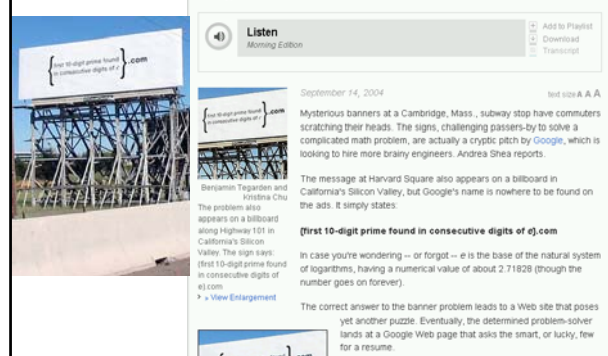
{first 10-digit prime found in consecutive digits of e}.com

Listen
Morning Edition

Add to Playlist
Download
Transcript

September 14, 2004

text size A A A

{first 10-digit prime found in consecutive digits of e}.com

Benjamin Tegarden and Kristina Chu

The problem also appears on a billboard along Highway 101 in California's Silicon Valley. The sign says: {first 10-digit prime found in consecutive digits of e}.com

» View Enlargement

Mysterious banners at a Cambridge, Mass., subway stop have commuters scratching their heads. The signs, challenging passers-by to solve a complicated math problem, are actually a cryptic pitch by Google, which is looking to hire more brainy engineers. Andrea Shea reports.

The message at Harvard Square also appears on a billboard in California's Silicon Valley, but Google's name is nowhere to be found on the ads. It simply states:

{first 10-digit prime found in consecutive digits of e}.com

In case you're wondering -- or forgot -- e is the base of the natural system of logarithms, having a numerical value of about 2.71828 (though the number goes on forever).

The correct answer to the banner problem leads to a Web site that poses yet another puzzle. Eventually, the determined problem-solver lands at a Google Web page that asks the smart, or lucky, few for a resume.

{first 10-digit prime found in consecutive digits of e}.com